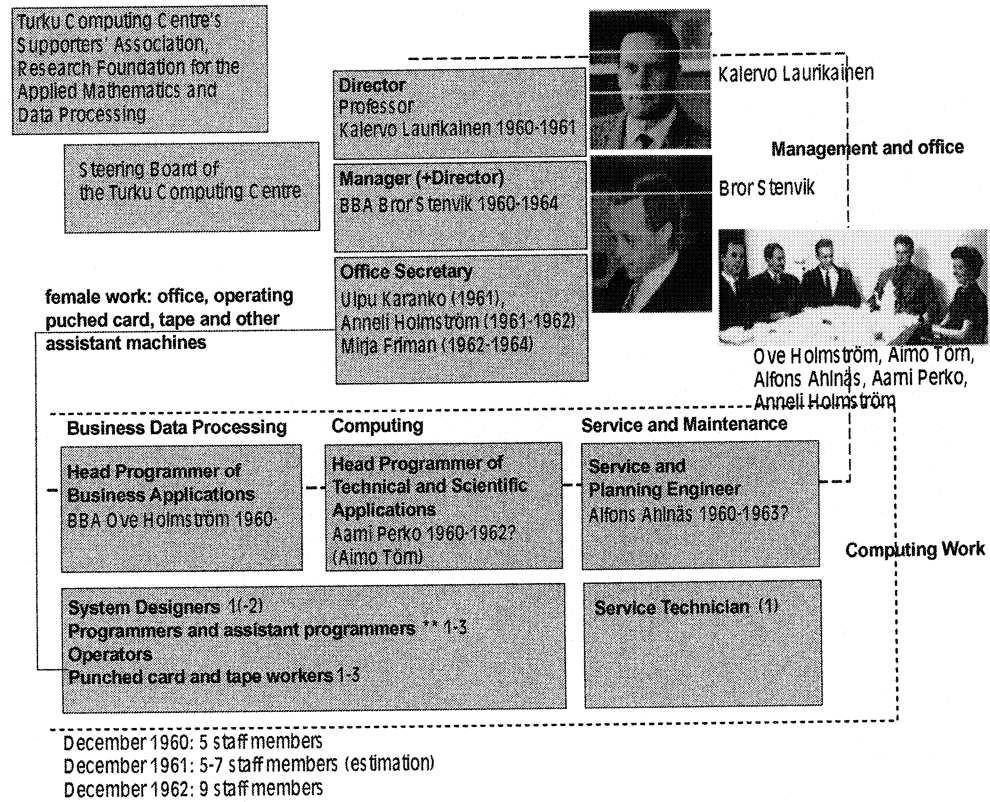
Turku Computing Centre's Supporters' Association, Research Foundation for the Applied Mathematics and Data Processing

Steering Board of the Turku Computing Centre

Director
Professor
Kalervo Laurikainen 1960-1961

Kalervo Laurikainen

Management and office

Manager (+Director)
BBA Bror Stenvik 1960-1964

Bror Stenvik

Office Secretary
Ulpu Karanko (1961),
Anneli Holmström (1961-1962)
Mirja Friman (1962-1964)

female work: office, operating puched card, tape and other assistant machines

Ove Holmström, Aimo Törn, Alfons Ahlnäs, Aarni Perko, Anneli Holmström

Business Data Processing

Computing

Service and Maintenance

Head Programmer of Business Applications
BBA Ove Holmström 1960-

Head Programmer of Technical and Scientific Applications
Aarni Perko 1960-1962?
(Aimo Törn)

Service and Planning Engineer
Alfons Ahlnäs 1960-1963?

Computing Work

System Designers 1(-2)
Programmers and assistant programmers ** 1-3
Operators
Punched card and tape workers 1-3

Service Technician (1)

December 1960: 5 staff members
December 1961: 5-7 staff members (estimation)
December 1962: 9 staff members